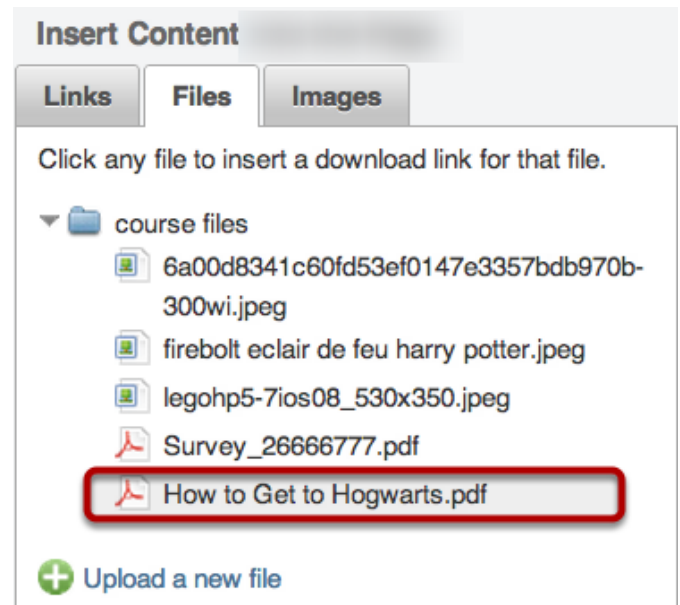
Insert Content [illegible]

Links | Files | Images

Click any file to insert a download link for that file.

course files

6a00d8341c60fd53ef0147e3357bdb970b-300wi.jpeg

firebolt eclair de feu harry potter.jpeg

legohp5-7ios08_530x350.jpeg

Survey_26666777.pdf

How to Get to Hogwarts.pdf

Upload a new file